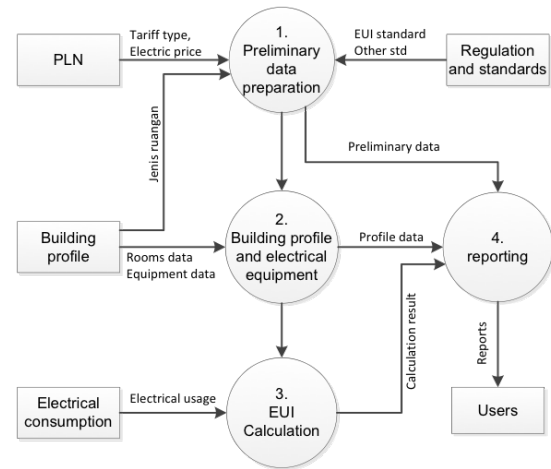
PLN

Tariff type,
Electric price

1.
Preliminary
data
preparation

EUI standard
Other std

Regulation
and standards

Jenis ruangan

Preliminary data

Building
profile

Rooms data
Equipment data

2.
Building profile
and electrical
equipment

Profile data

4.
reporting

Calculation result

Reports

Electrical
consumption

Electrical usage

3.
EUI
Calculation

Users